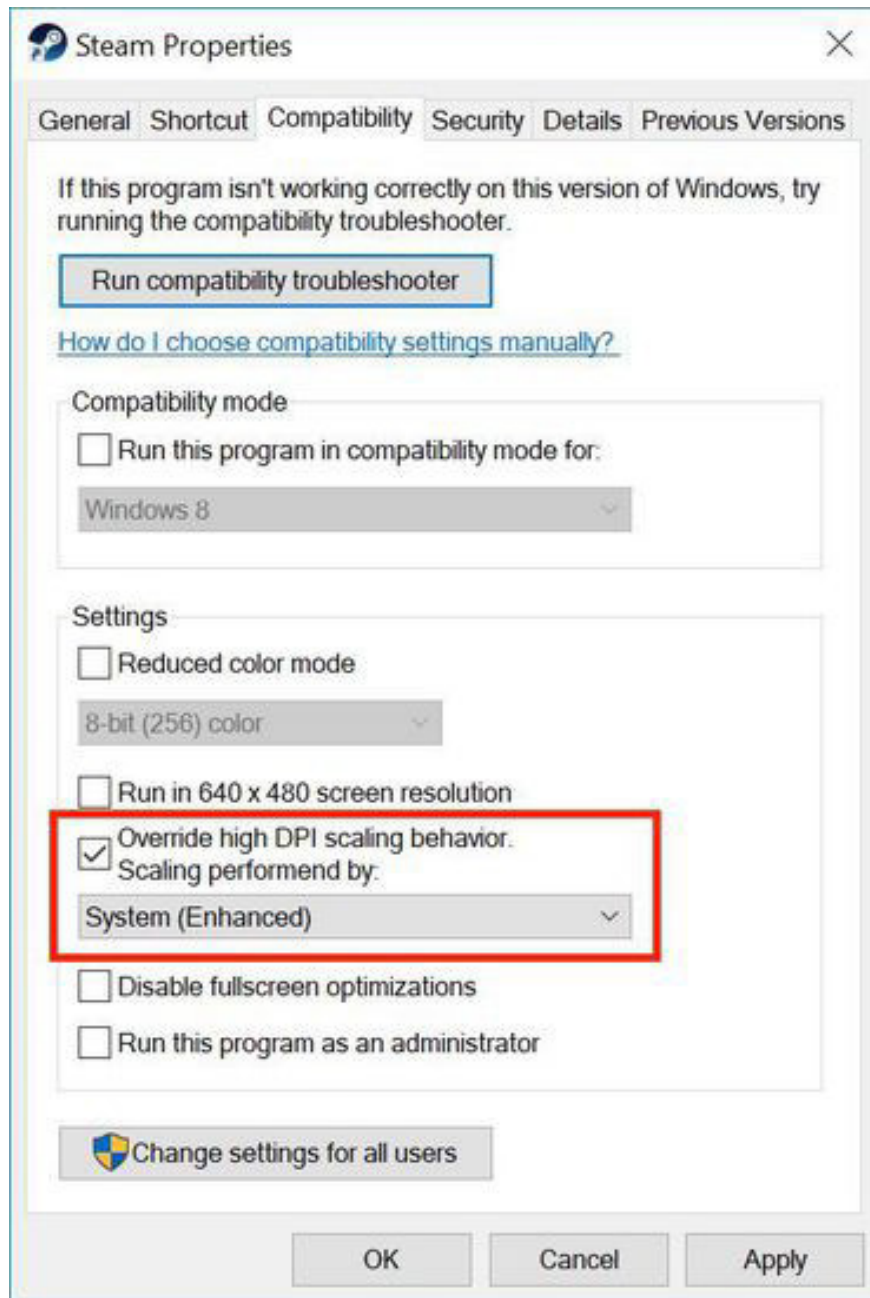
Steam Properties

General | Shortcut | Compatibility | Security | Details | Previous Versions

If this program isn't working correctly on this version of Windows, try running the compatibility troubleshooter.

Run compatibility troubleshooter

How do I choose compatibility settings manually?

Compatibility mode

Run this program in compatibility mode for:

Windows 8

Settings

Reduced color mode

8-bit (256) color

Run in 640 x 480 screen resolution

Override high DPI scaling behavior. Scaling performend by:

System (Enhanced)

Disable fullscreen optimizations

Run this program as an administrator

Change settings for all users

OK | Cancel | Apply